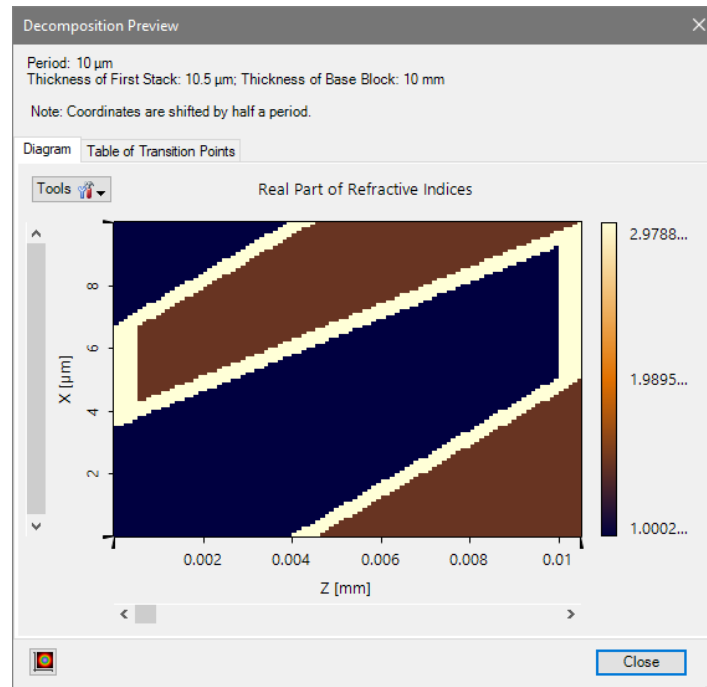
Decomposition Preview

Period: 10 µm
Thickness of First Stack: 10.5 µm; Thickness of Base Block: 10 mm

Note: Coordinates are shifted by half a period.

Diagram | Table of Transition Points

Tools

Real Part of Refractive Indices

X [µm]

8
6
4
2

0.002 0.004 0.006 0.008 0.01

Z [mm]

2.9788...
1.9895...
1.0002...

Close